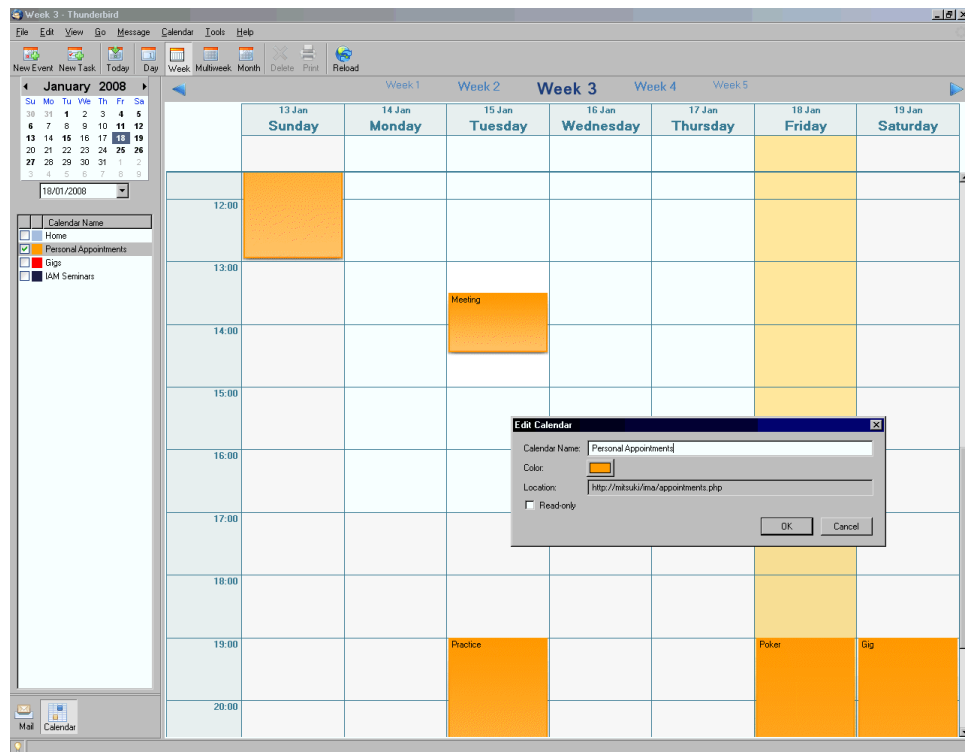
Week 3 - Thunderbird

File Edit View Go Message Calendar Tools Help

New Event New Task Today Day Week Multiweek Month Delete Print Reload

January 2008

| Su | Mo | Tu | We | Th | Fr | Sa |
|---|---|---|---|---|---|---|
| 30 | 31 | 1 | 2 | 3 | 4 | 5 |
| 6 | 7 | 8 | 9 | 10 | 11 | 12 |
| 13 | 14 | 15 | 16 | 17 | 18 | 19 |
| 20 | 21 | 22 | 23 | 24 | 25 | 26 |
| 27 | 28 | 29 | 30 | 31 | 1 | 2 |
| 3 | 4 | 5 | 6 | 7 | 8 | 9 |

18/01/2008

Calendar Name
Home
Personal Appointments
Gigs
IAM Seminars

Week 1 Week 2 Week 3 Week 4 Week 5

13 Jan Sunday
14 Jan Monday
15 Jan Tuesday
16 Jan Wednesday
17 Jan Thursday
18 Jan Friday
19 Jan Saturday

12:00
13:00
Meeting
14:00
15:00
16:00
17:00
18:00
19:00
Practice
Poker
Gig
20:00

Edit Calendar
Calendar Name: Personal Appointments
Color:
Location: http://mitsuki/ima/appointments.php
Read-only
OK Cancel

Mail Calendar